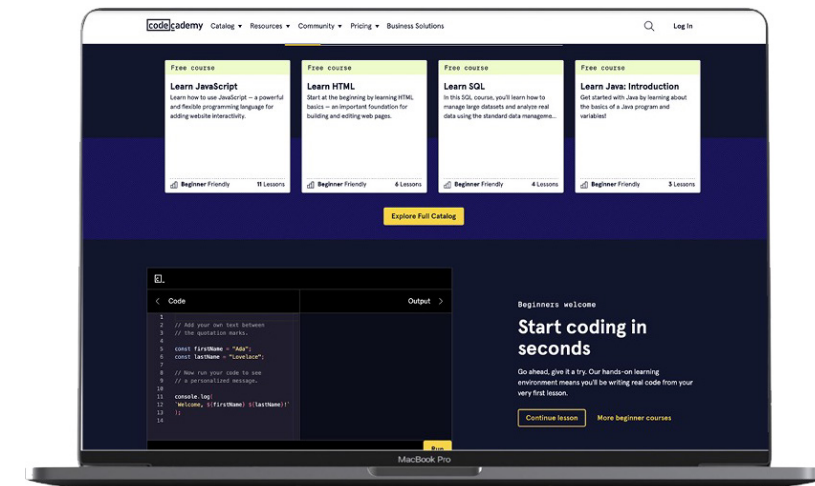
codecademy Catalog ▾ Resources ▾ Community ▾ Pricing ▾ Business Solutions

Log In

Free course

Learn JavaScript

Learn how to use JavaScript — a powerful and flexible programming language for adding website interactivity.

Beginner Friendly 11 Lessons

Free course

Learn HTML

Start at the beginning by learning HTML basics — an important foundation for building and editing web pages.

Beginner Friendly 6 Lessons

Free course

Learn SQL

In this SQL course, you'll learn how to manage large datasets and analyze real data using the standard data manageme...

Beginner Friendly 4 Lessons

Free course

Learn Java: Introduction

Get started with Java by learning about the basics of a Java program and variables!

Beginner Friendly 3 Lessons

Explore Full Catalog

Code

Output

```
1
2  // Add your own text between
3  // the quotation marks.
4
5  const firstName = "Ada";
6  const lastName = "Lovelace";
7
8  // Now run your code to see
9  // a personalized message.
10
11 console.log(
12 `Welcome, ${firstName} ${lastName}!`
13 );
14
```

Run

Beginners welcome

Start coding in seconds

Go ahead, give it a try. Our hands-on learning environment means you'll be writing real code from your very first lesson.

Continue lesson

More beginner courses

MacBook Pro